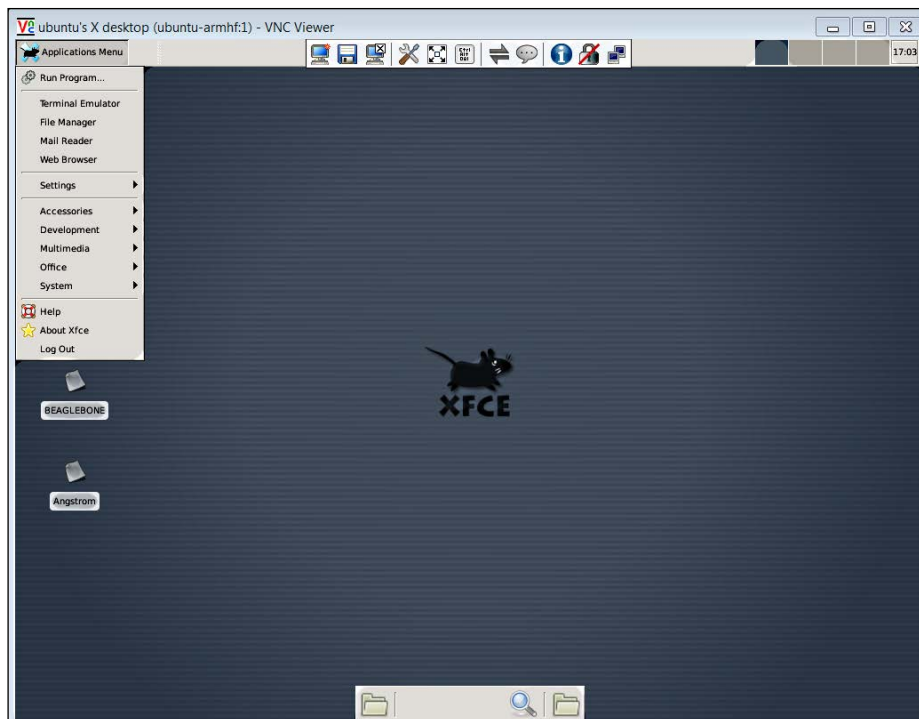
V2 ubuntu's X desktop (ubuntu-armhf:1) - VNC Viewer

Applications Menu

17:03

Run Program...

Terminal Emulator
File Manager
Mail Reader
Web Browser

Settings

Accessories
Development
Multimedia
Office
System

Help
About Xfce
Log Out

BEAGLEBONE

Angstrom

XFCE